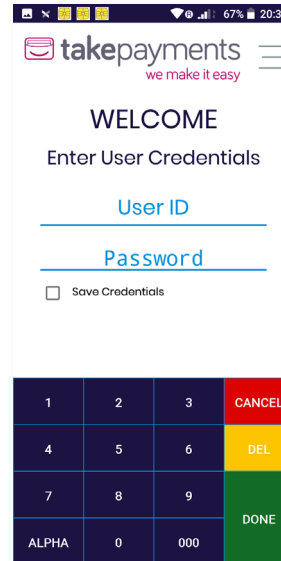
67% 20:3

takepayments
we make it easy

WELCOME

Enter User Credentials

User ID

Password

Save Credentials

| 1 | 2 | 3 | CANCEL |
|---|---|---|---|
| 4 | 5 | 6 | DEL |
| 7 | 8 | 9 | DONE |
| ALPHA | 0 | 000 | |